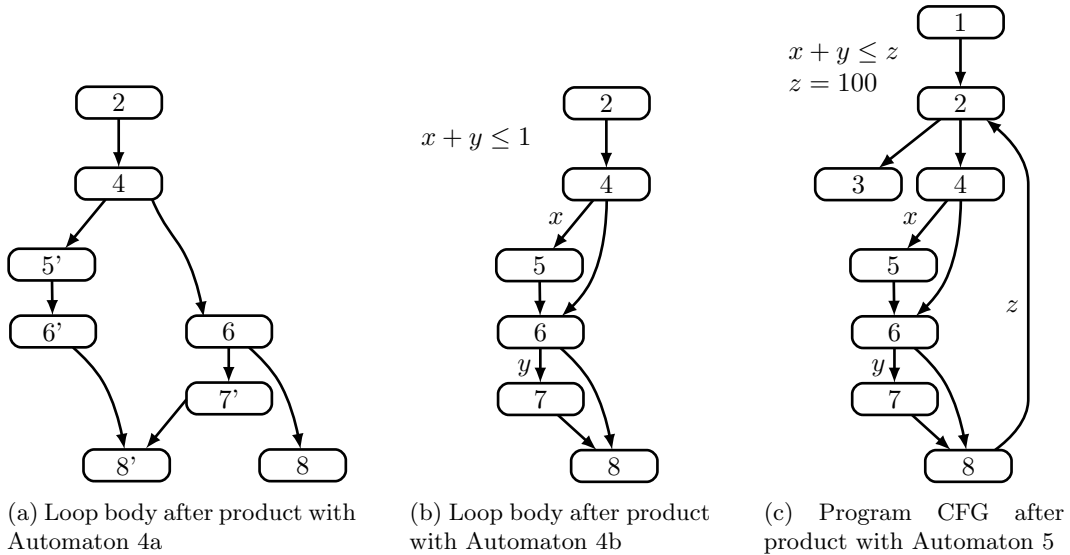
2

4

5'

6'

6

7'

8'

8

(a) Loop body after product with Automaton 4a

$x + y \leq 1$

2

4

$x$

5

6

$y$

7

8

(b) Loop body after product with Automaton 4b

$x + y \leq z$
$z = 100$

1

2

3

4

$x$

5

6

$y$

7

8

$z$

(c) Program CFG after product with Automaton 5